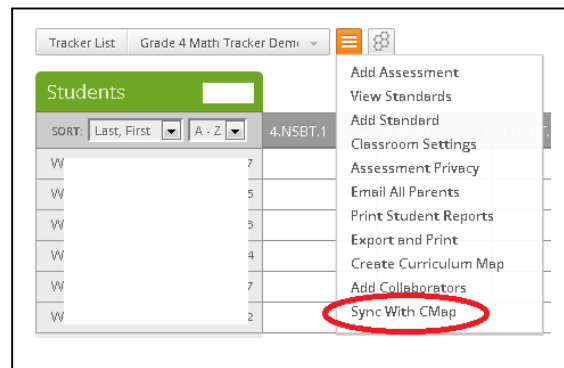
Tracker List | Grade 4 Math Tracker Dem

Students

SORT: Last, First | A - Z

4.NSBT.1

W 7
W 5
W 3
W 4
W 7
W 2

Add Assessment
View Standards
Add Standard
Classroom Settings
Assessment Privacy
Email All Parents
Print Student Reports
Export and Print
Create Curriculum Map
Add Collaborators
Sync With CMap